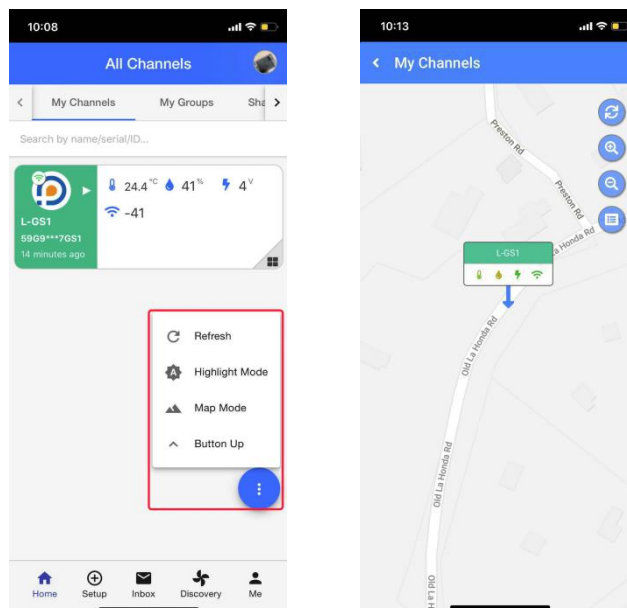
10:08

All Channels

My Channels My Groups Sha

Search by name/serial/ID...

24.4 °C 41 % 4 V

-41

L-GS1
59G9***7GS1
14 minutes ago

Refresh

Highlight Mode

Map Mode

Button Up

Home Setup Inbox Discovery Me

10:13

My Channels

Preston Rd

Preston Rd

La Honda Rd

L-GS1

Old La Honda Rd

Old La Honda Rd

Old La H